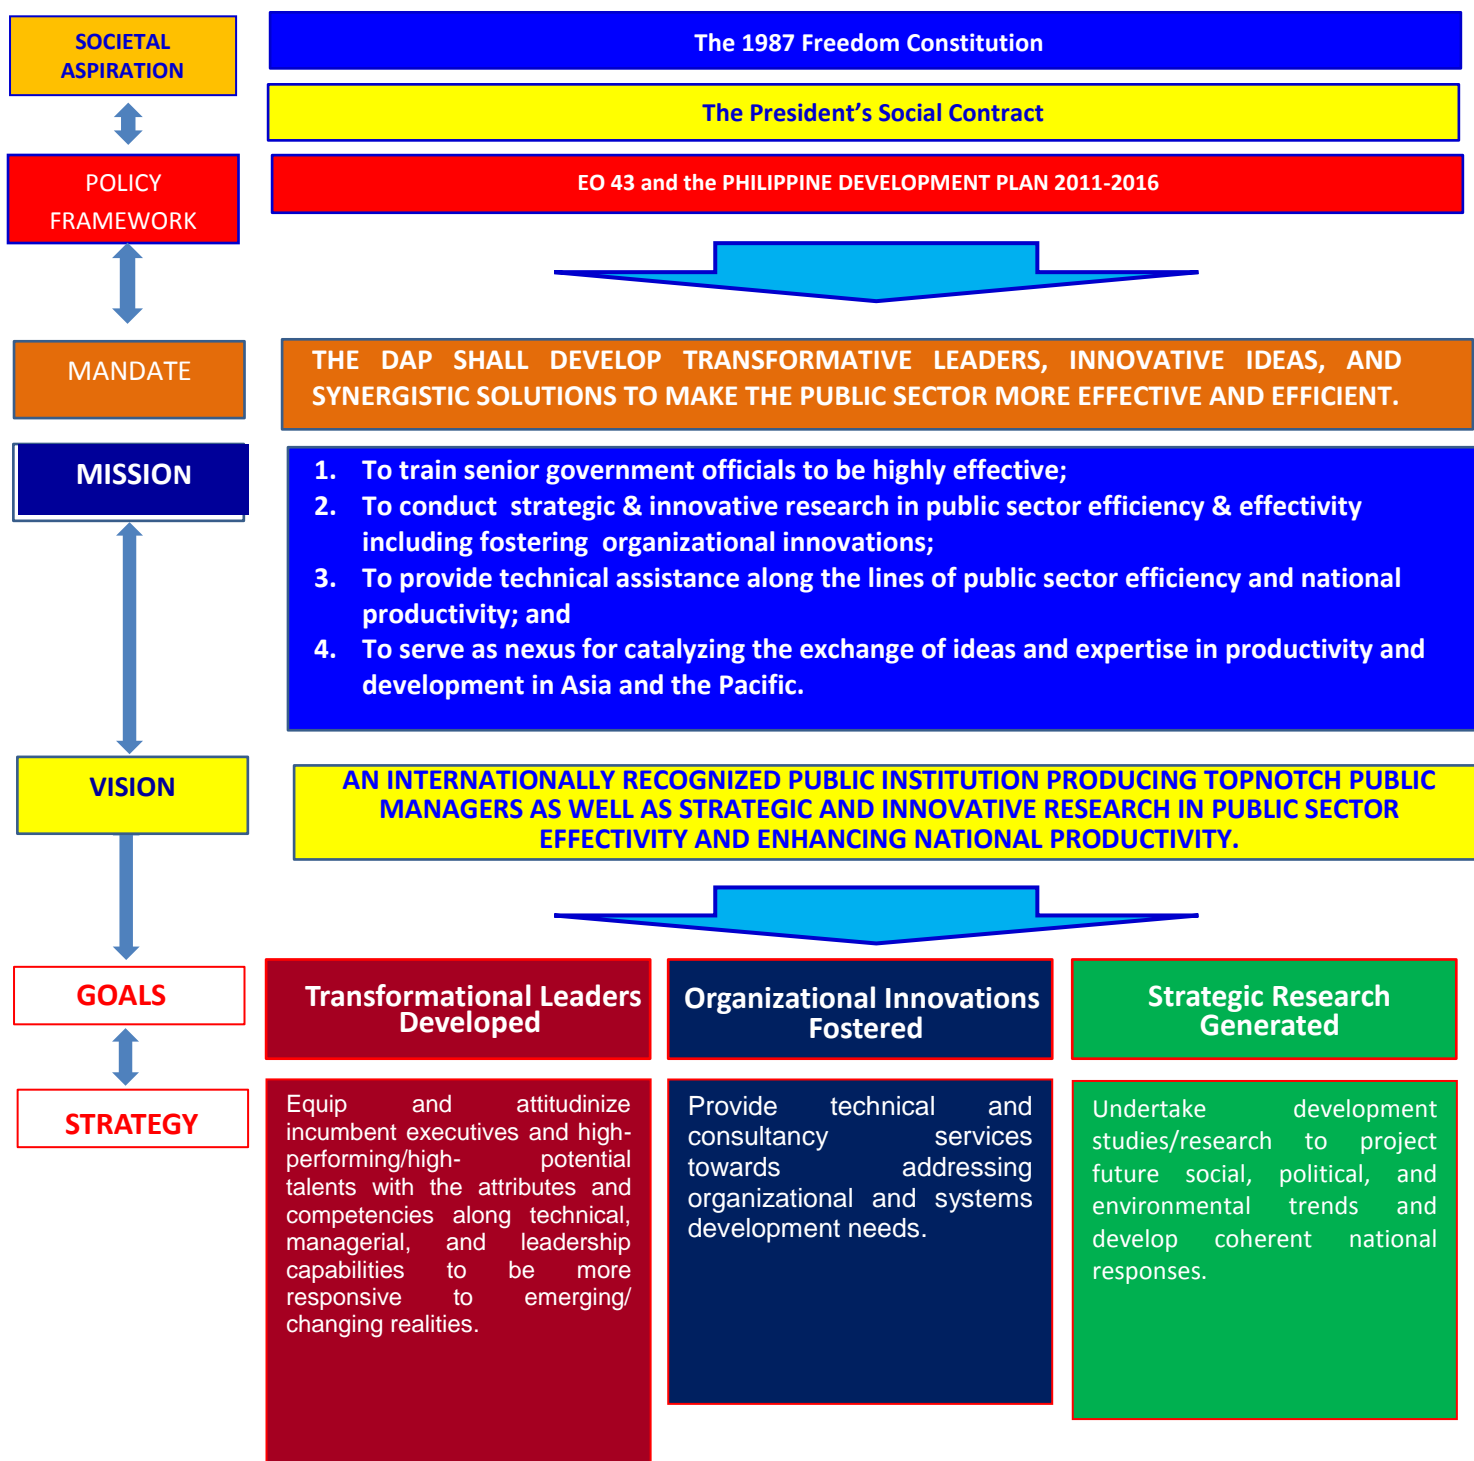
SOCIETAL ASPIRATION

The 1987 Freedom Constitution

The President's Social Contract

POLICY FRAMEWORK

EO 43 and the PHILIPPINE DEVELOPMENT PLAN 2011-2016

MANDATE

THE DAP SHALL DEVELOP TRANSFORMATIVE LEADERS, INNOVATIVE IDEAS, AND SYNERGISTIC SOLUTIONS TO MAKE THE PUBLIC SECTOR MORE EFFECTIVE AND EFFICIENT.

MISSION

1. To train senior government officials to be highly effective;
2. To conduct strategic & innovative research in public sector efficiency & effectivity including fostering organizational innovations;
3. To provide technical assistance along the lines of public sector efficiency and national productivity; and
4. To serve as nexus for catalyzing the exchange of ideas and expertise in productivity and development in Asia and the Pacific.

VISION

AN INTERNATIONALLY RECOGNIZED PUBLIC INSTITUTION PRODUCING TOPNOTCH PUBLIC MANAGERS AS WELL AS STRATEGIC AND INNOVATIVE RESEARCH IN PUBLIC SECTOR EFFECTIVITY AND ENHANCING NATIONAL PRODUCTIVITY.

GOALS

Transformational Leaders Developed

Organizational Innovations Fostered

Strategic Research Generated

STRATEGY

Equip and attitudinize incumbent executives and high-performing/high-potential talents with the attributes and competencies along technical, managerial, and leadership capabilities to be more responsive to emerging/ changing realities.

Provide technical consultancy services towards addressing organizational and systems development needs.

Undertake development studies/research to project future social, political, and environmental trends and develop coherent national responses.